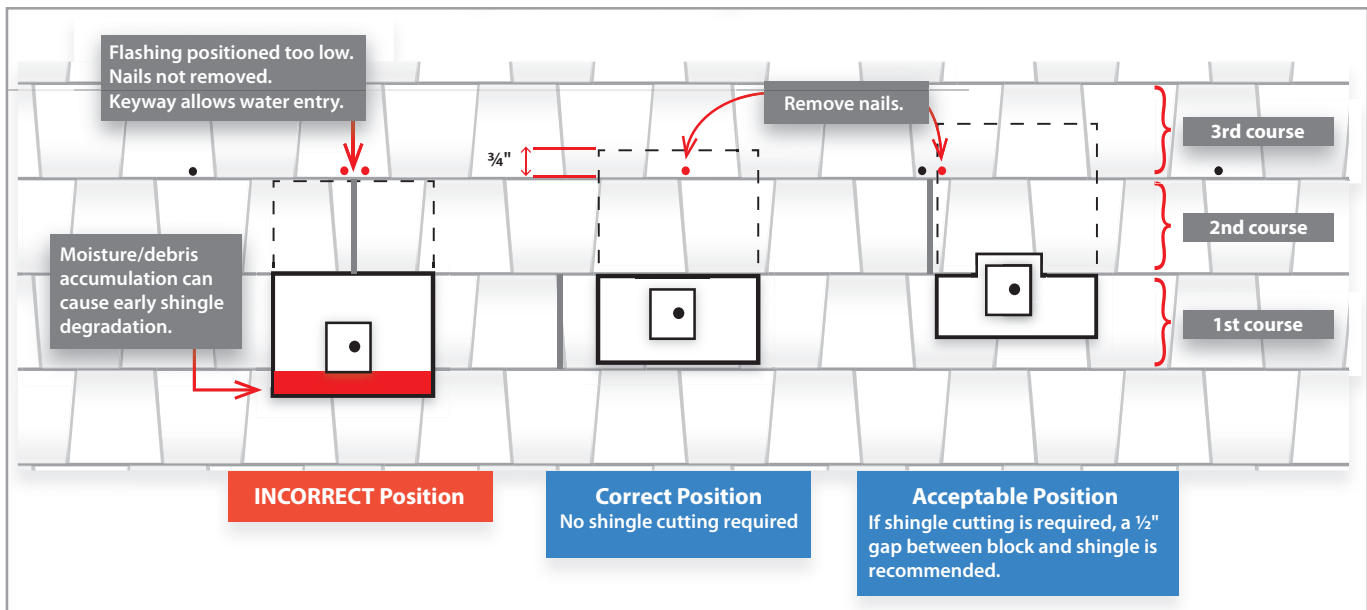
Flashing positioned too low.
Nails not removed.
Keyway allows water entry.

Remove nails.

¾"

3rd course

2nd course

1st course

Moisture/debris accumulation can cause early shingle degradation.

INCORRECT Position

Correct Position
No shingle cutting required

Acceptable Position
If shingle cutting is required, a ½" gap between block and shingle is recommended.